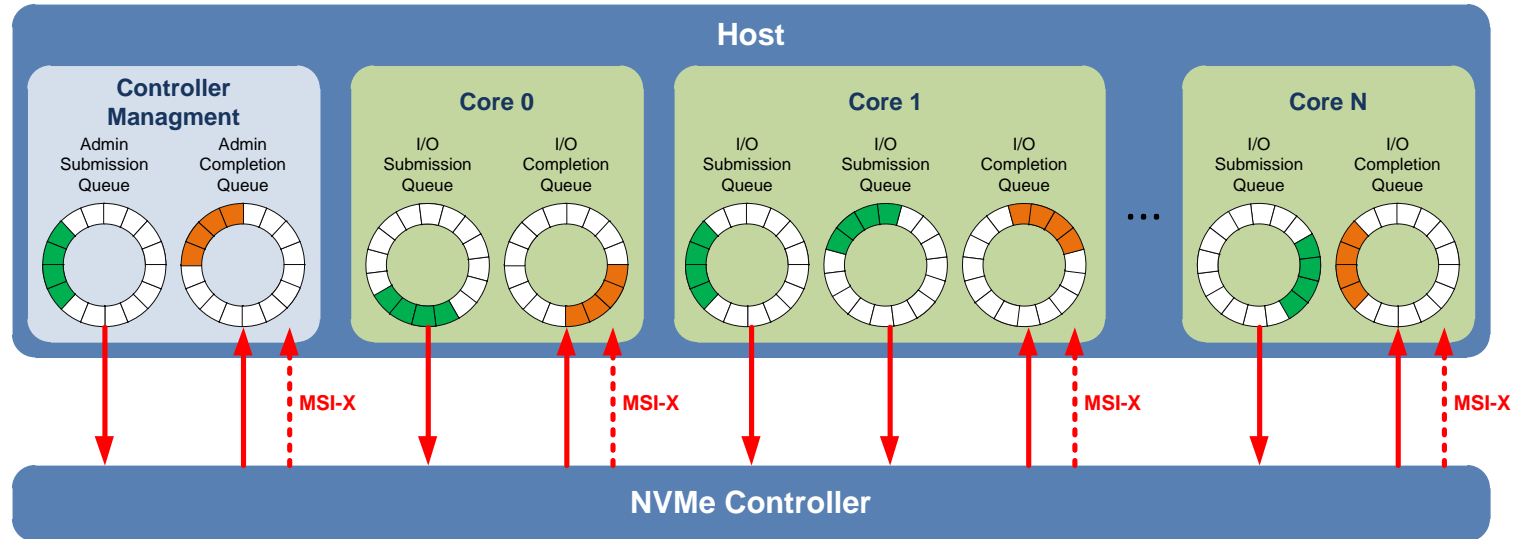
Host

Controller Managment

Admin Submission Queue

Admin Completion Queue

Core 0

I/O Submission Queue

I/O Completion Queue

Core 1

I/O Submission Queue

I/O Submission Queue

I/O Completion Queue

...

Core N

I/O Submission Queue

I/O Completion Queue

MSI-X

MSI-X

MSI-X

MSI-X

NVMe Controller